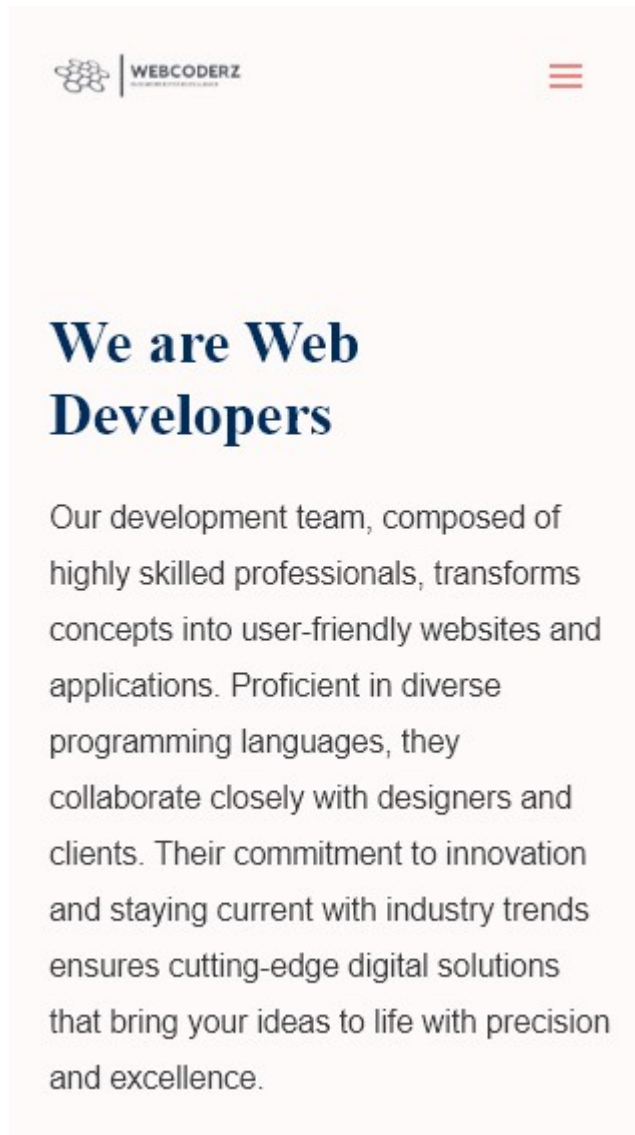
WEBCODERZ
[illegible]

We are Web Developers

Our development team, composed of highly skilled professionals, transforms concepts into user-friendly websites and applications. Proficient in diverse programming languages, they collaborate closely with designers and clients. Their commitment to innovation and staying current with industry trends ensures cutting-edge digital solutions that bring your ideas to life with precision and excellence.